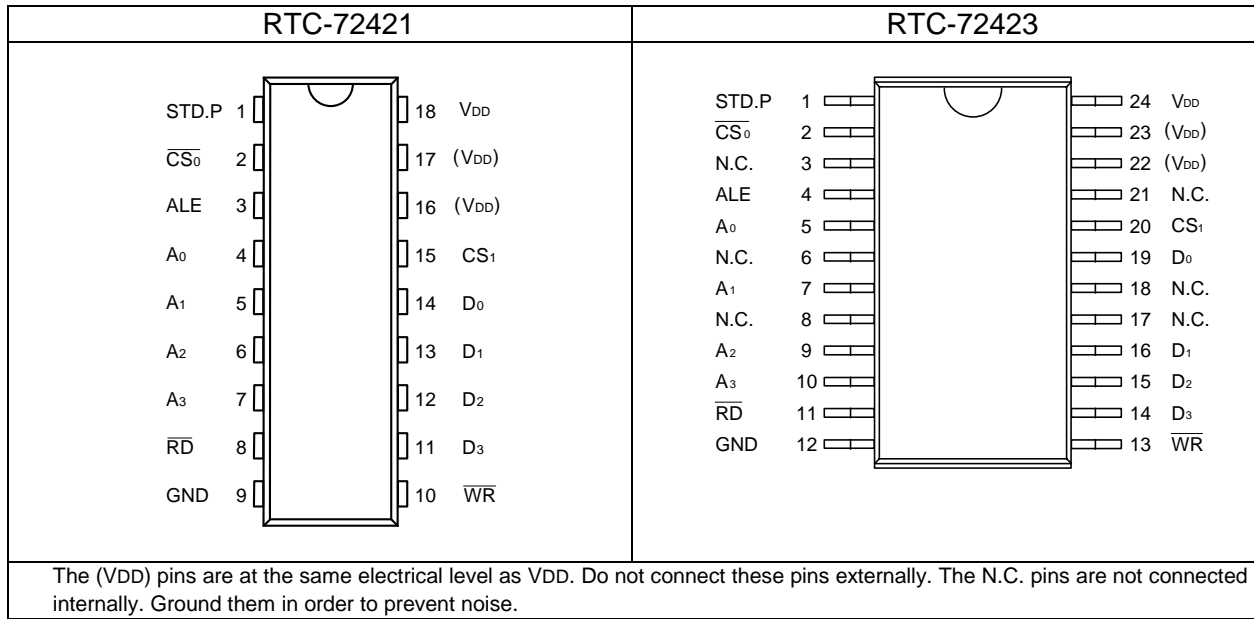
| RTC-72421 | RTC-72423 |
|---|---|
| STD.P 1 18 $V_{DD}$<br>$\overline{CS_0}$ 2 17 $(V_{DD})$<br>ALE 3 16 $(V_{DD})$<br>$A_0$ 4 15 $CS_1$<br>$A_1$ 5 14 $D_0$<br>$A_2$ 6 13 $D_1$<br>$A_3$ 7 12 $D_2$<br>$\overline{RD}$ 8 11 $D_3$<br>GND 9 10 $\overline{WR}$ | STD.P 1 24 $V_{DD}$<br>$\overline{CS_0}$ 2 23 $(V_{DD})$<br>N.C. 3 22 $(V_{DD})$<br>ALE 4 21 N.C.<br>$A_0$ 5 20 $CS_1$<br>N.C. 6 19 $D_0$<br>$A_1$ 7 18 N.C.<br>N.C. 8 17 N.C.<br>$A_2$ 9 16 $D_1$<br>$A_3$ 10 15 $D_2$<br>$\overline{RD}$ 11 14 $D_3$<br>GND 12 13 $\overline{WR}$ |

The (VDD) pins are at the same electrical level as VDD. Do not connect these pins externally. The N.C. pins are not connected internally. Ground them in order to prevent noise.